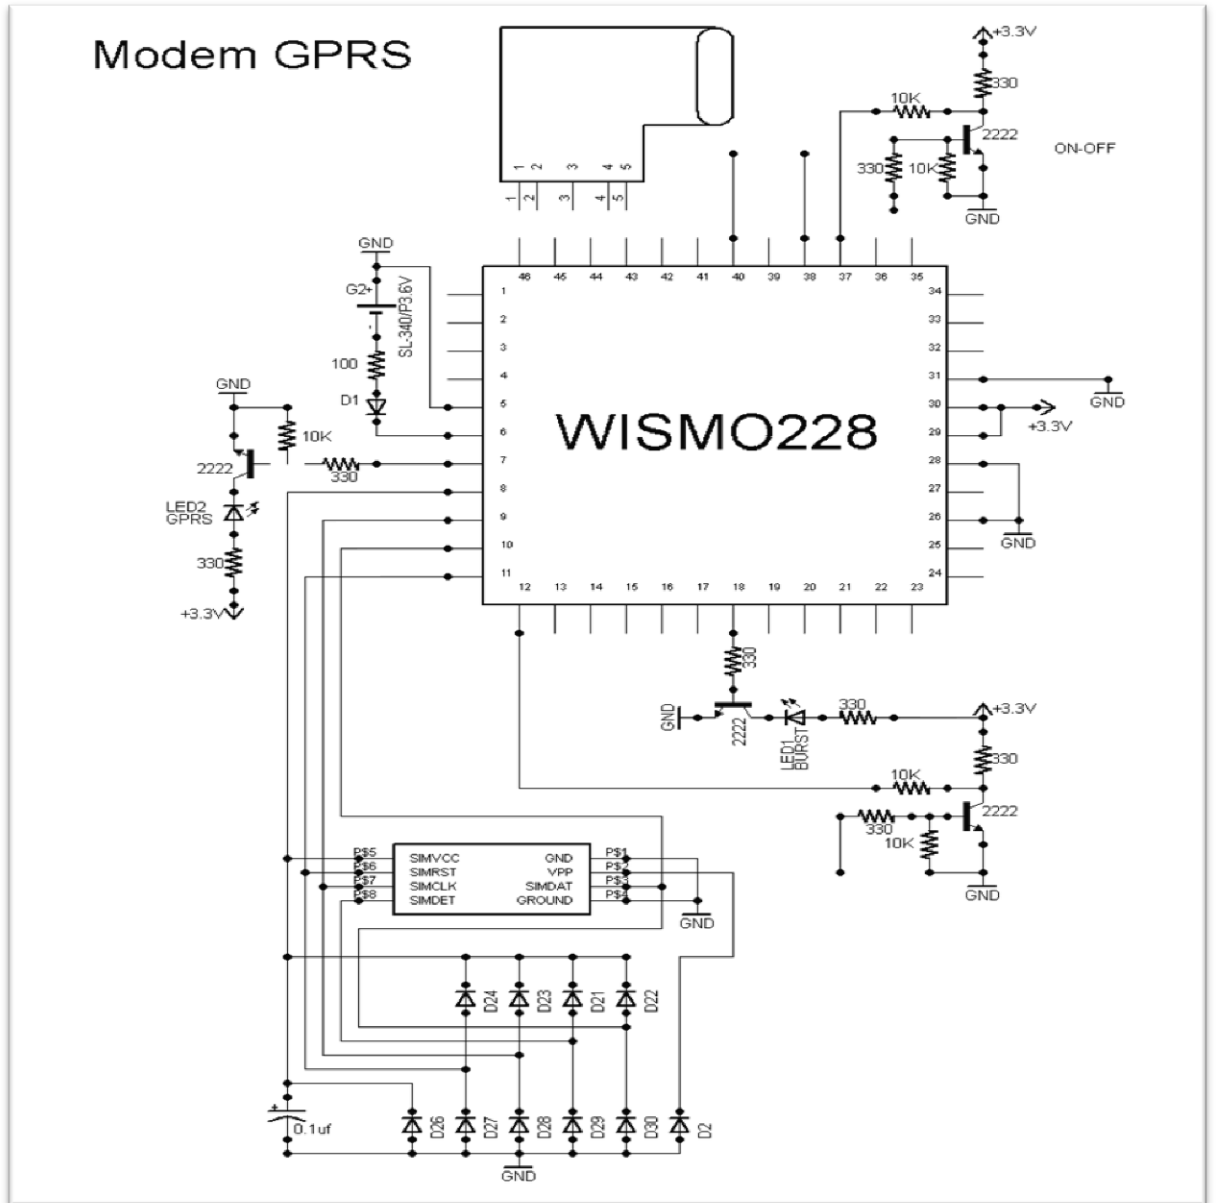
Modem GPRS

1 2 3 4 5

+3.3V
330
10K
2222
ON-OFF
330
10K
GND

GND
G2+
SL-340/P3.6V
100
D1

GND
10K
2222
330
LED2
GPRS
330
+3.3V

46 45 44 43 42 41 40 39 38 37 36 35
1 2 3 4 5 6 7 8 9 10 11
34 33 32 31 30 29 28 27 26 25 24
12 13 14 15 16 17 18 19 20 21 22 23

WISMO228

GND
+3.3V
GND

330
GND
2222
LED1
BURST
330
+3.3V
330
10K
330
2222
10K
GND

P$5 P$6 P$7 P$8
SIMVCC
SIMRST
SIMCLK
SIMDET
GND
VPP
SIMDAT
GROUND
P$1 P$2 P$3 P$4
GND

D24 D23 D21 D22

+
0.1uf
D26 D27 D28 D29 D30 D2
GND